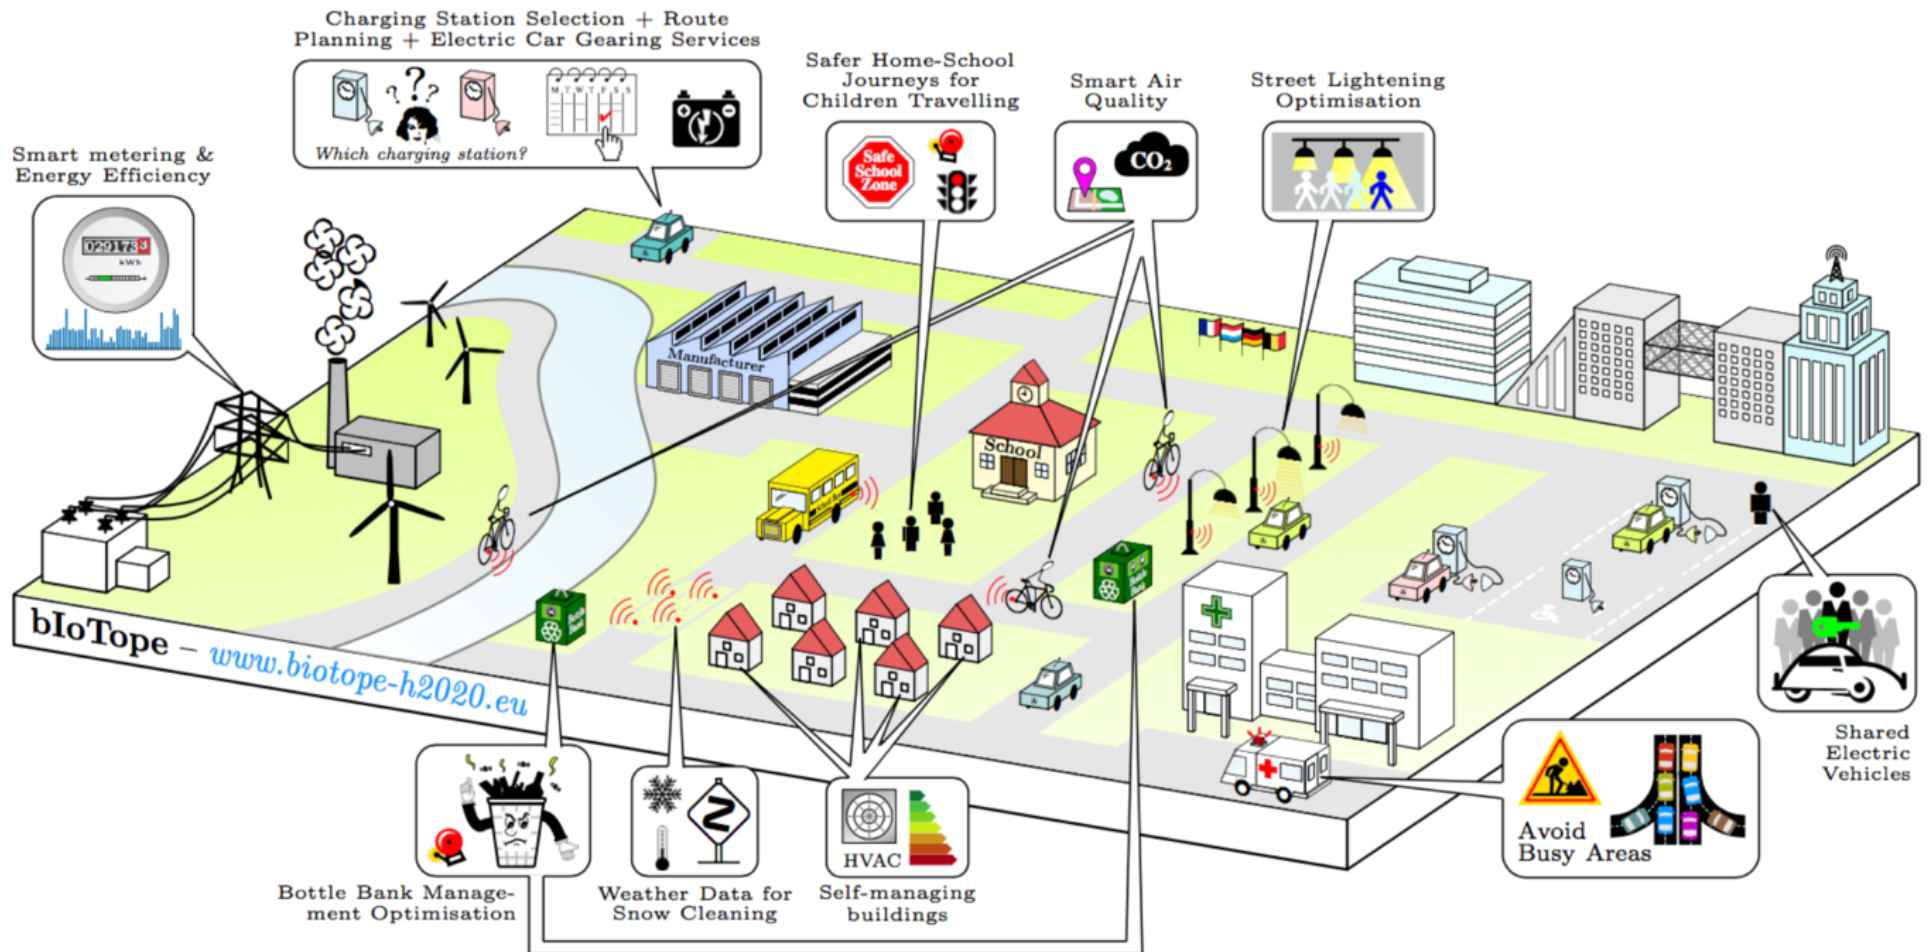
Charging Station Selection + Route Planning + Electric Car Gearing Services

Which charging station?

Safer Home-School Journeys for Children Travelling

Safe School Zone

Smart Air Quality

$CO_2$

Street Lightening Optimisation

Smart metering & Energy Efficiency

029173

kWh

Manufacturer

School

bIoTope – www.biotope-h2020.eu

Bottle Bank Management Optimisation

Weather Data for Snow Cleaning

HVAC

Self-managing buildings

Avoid Busy Areas

Shared Electric Vehicles